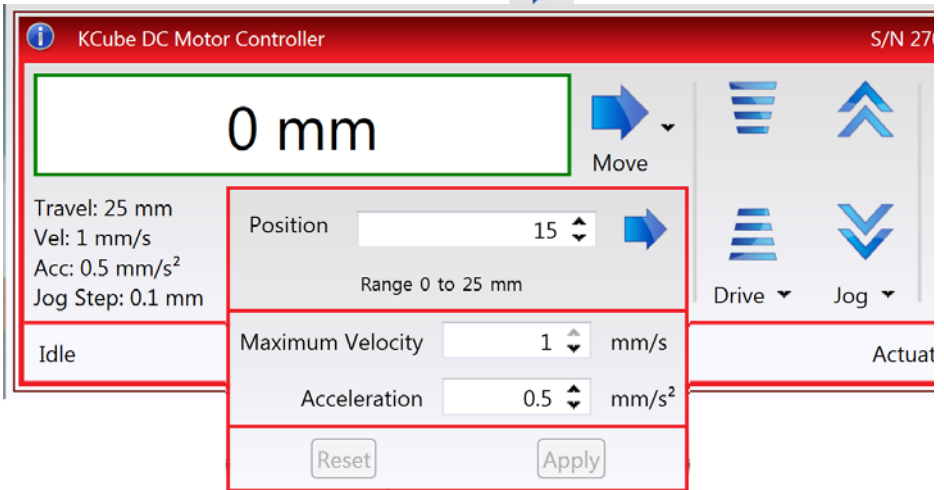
KCube DC Motor Controller

S/N 27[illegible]

0 mm

Move

Travel: 25 mm
Vel: 1 mm/s
Acc: 0.5 mm/s²
Jog Step: 0.1 mm

Position 15

Range 0 to 25 mm

Drive

Jog

Idle

Actuat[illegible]

Maximum Velocity 1 mm/s

Acceleration 0.5 mm/s²

Reset

Apply